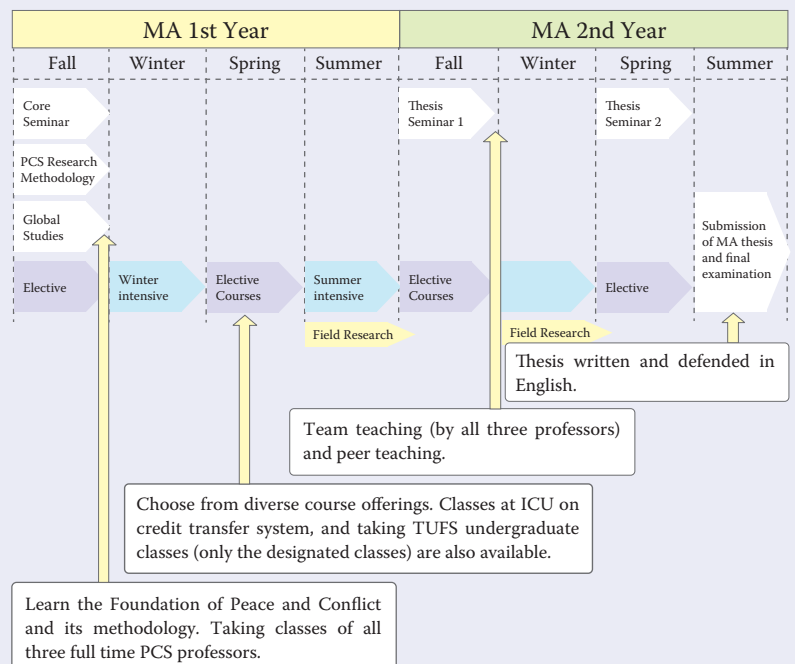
MA 1st Year

MA 2nd Year

Fall | Winter | Spring | Summer | Fall | Winter | Spring | Summer

Core Seminar

PCS Research Methodology

Global Studies

Elective

Winter intensive

Elective Courses

Summer intensive

Thesis Seminar 1

Elective Courses

Thesis Seminar 2

Elective

Submission of MA thesis and final examination

Field Research

Field Research

Thesis written and defended in English.

Team teaching (by all three professors) and peer teaching.

Choose from diverse course offerings. Classes at ICU on credit transfer system, and taking TUFS undergraduate classes (only the designated classes) are also available.

Learn the Foundation of Peace and Conflict and its methodology. Taking classes of all three full time PCS professors.